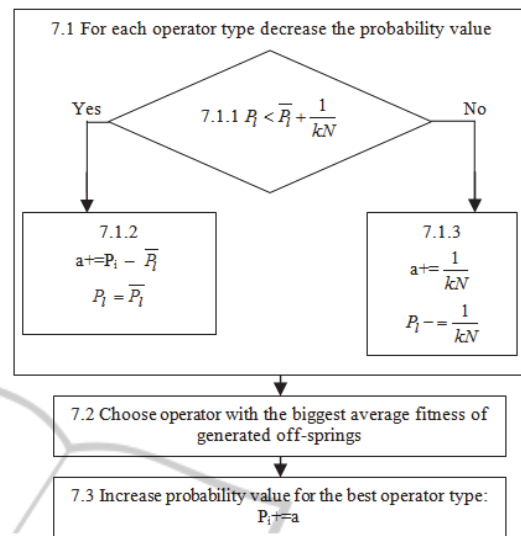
7.1 For each operator type decrease the probability value

Yes

7.1.1 $P_i < \overline{P_i} + \frac{1}{kN}$

No

7.1.2
a+=$P_i - \overline{P_i}$
$P_i = \overline{P_i}$

7.1.3
a+=$\frac{1}{kN}$
$P_i -= \frac{1}{kN}$

7.2 Choose operator with the biggest average fitness of generated off-springs

7.3 Increase probability value for the best operator type:
$P_i$+=a